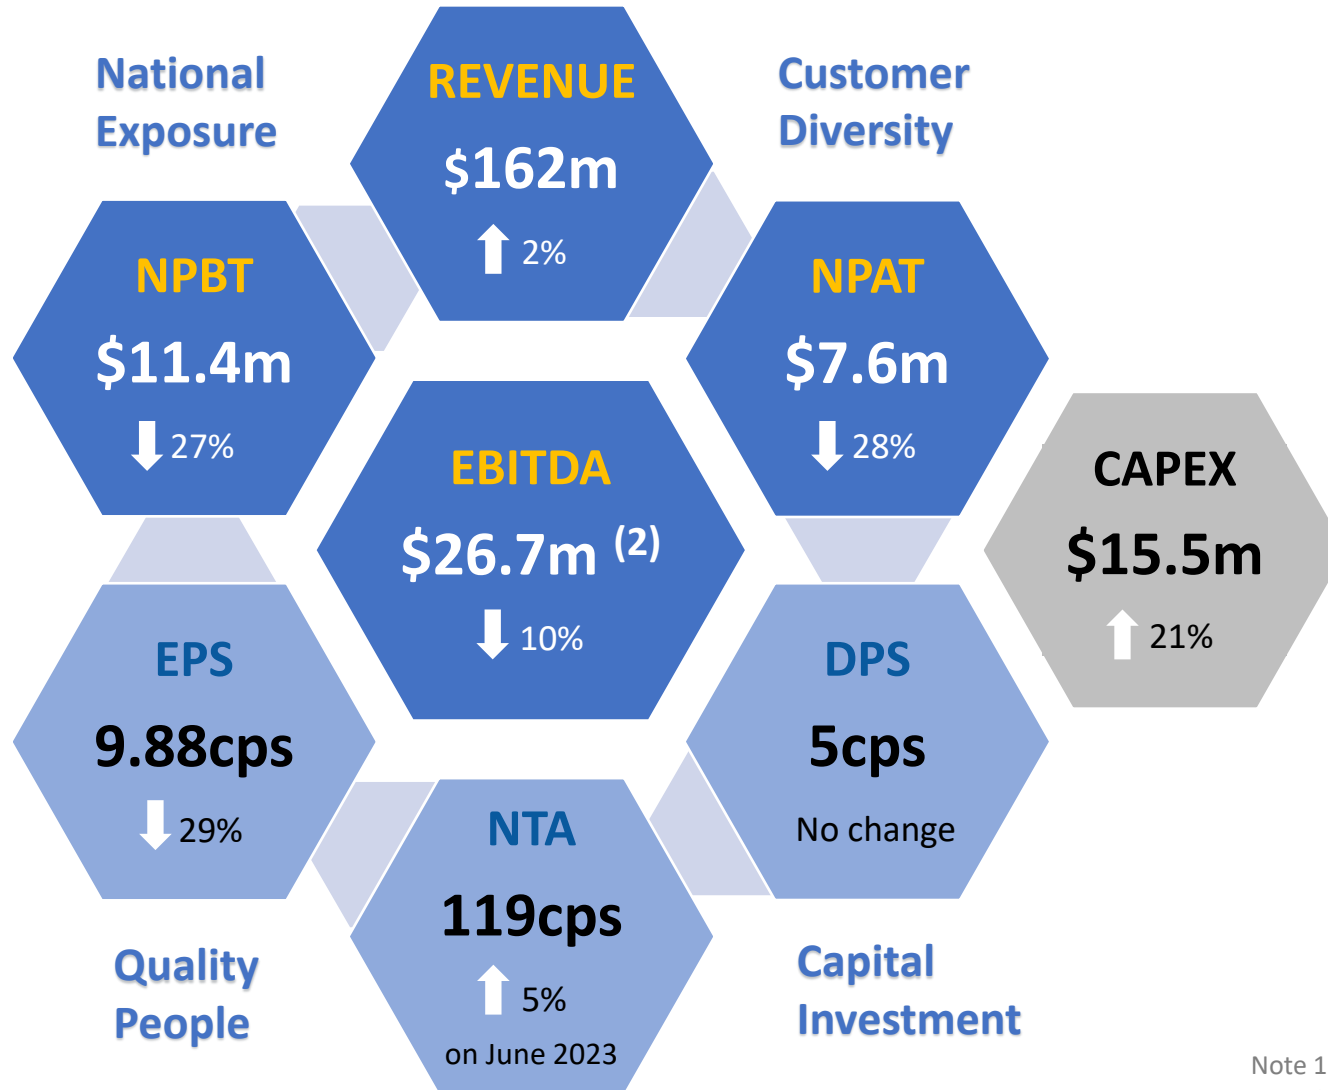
National Exposure

REVENUE
$162m
2%

Customer Diversity

NPBT
$11.4m
27%

NPAT
$7.6m
28%

EBITDA
$26.7m (2)
10%

CAPEX
$15.5m
21%

EPS
9.88cps
29%

DPS
5cps
No change

NTA
119cps
5%
on June 2023

Quality People

Capital Investment

Note 1